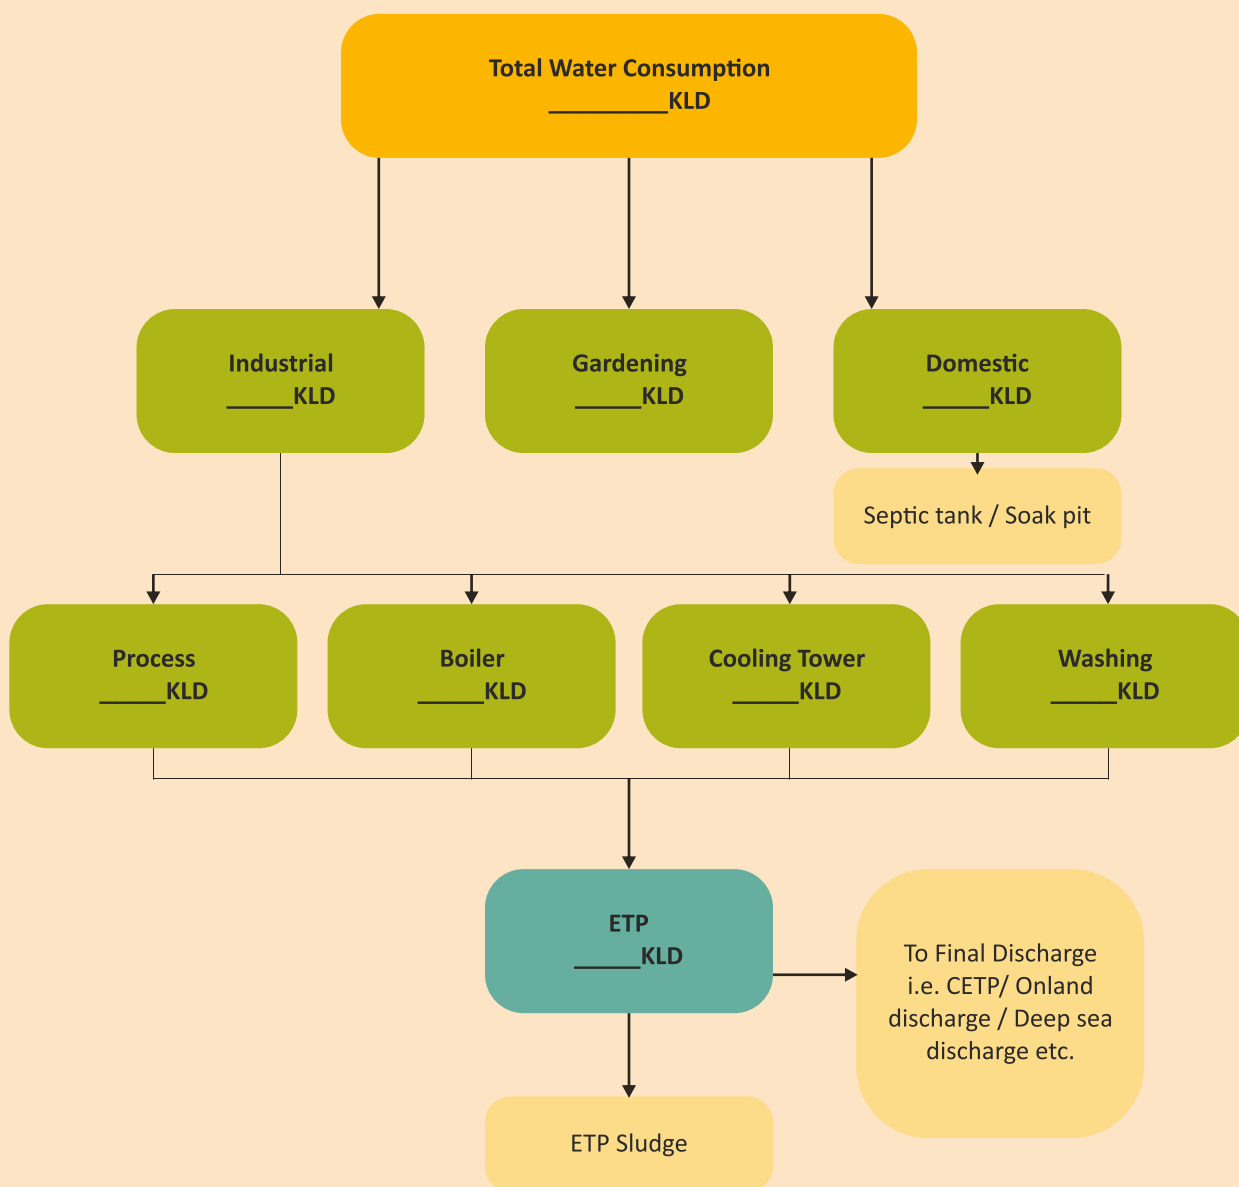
Total Water Consumption
__________KLD

Industrial
______KLD

Gardening
______KLD

Domestic
______KLD

Septic tank / Soak pit

Process
______KLD

Boiler
______KLD

Cooling Tower
______KLD

Washing
______KLD

ETP
______KLD

To Final Discharge i.e. CETP/ Onland discharge / Deep sea discharge etc.

ETP Sludge